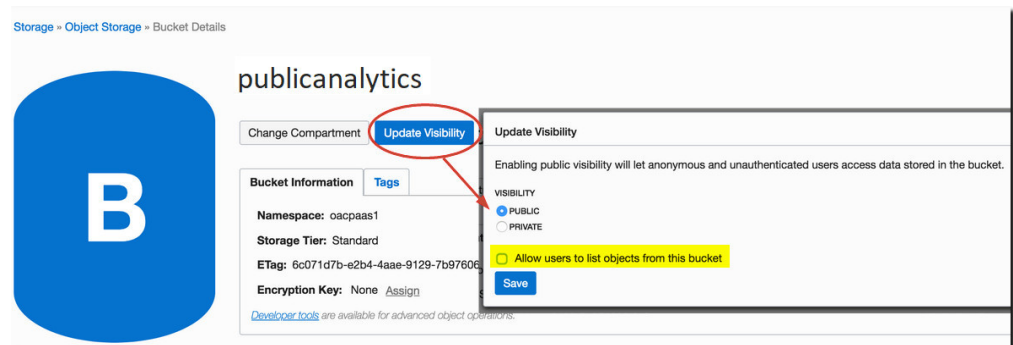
Storage » Object Storage » Bucket Details

B

publicanalytics

Change Compartment

Update Visibility

Bucket Information

Tags

Namespace: oacpaas1

Storage Tier: Standard

ETag: 6c071d7b-e2b4-4aae-9129-7b97606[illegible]

Encryption Key: None Assign

Developer tools are available for advanced object operations.

Update Visibility

Enabling public visibility will let anonymous and unauthenticated users access data stored in the bucket.

VISIBILITY

PUBLIC

PRIVATE

Allow users to list objects from this bucket

Save